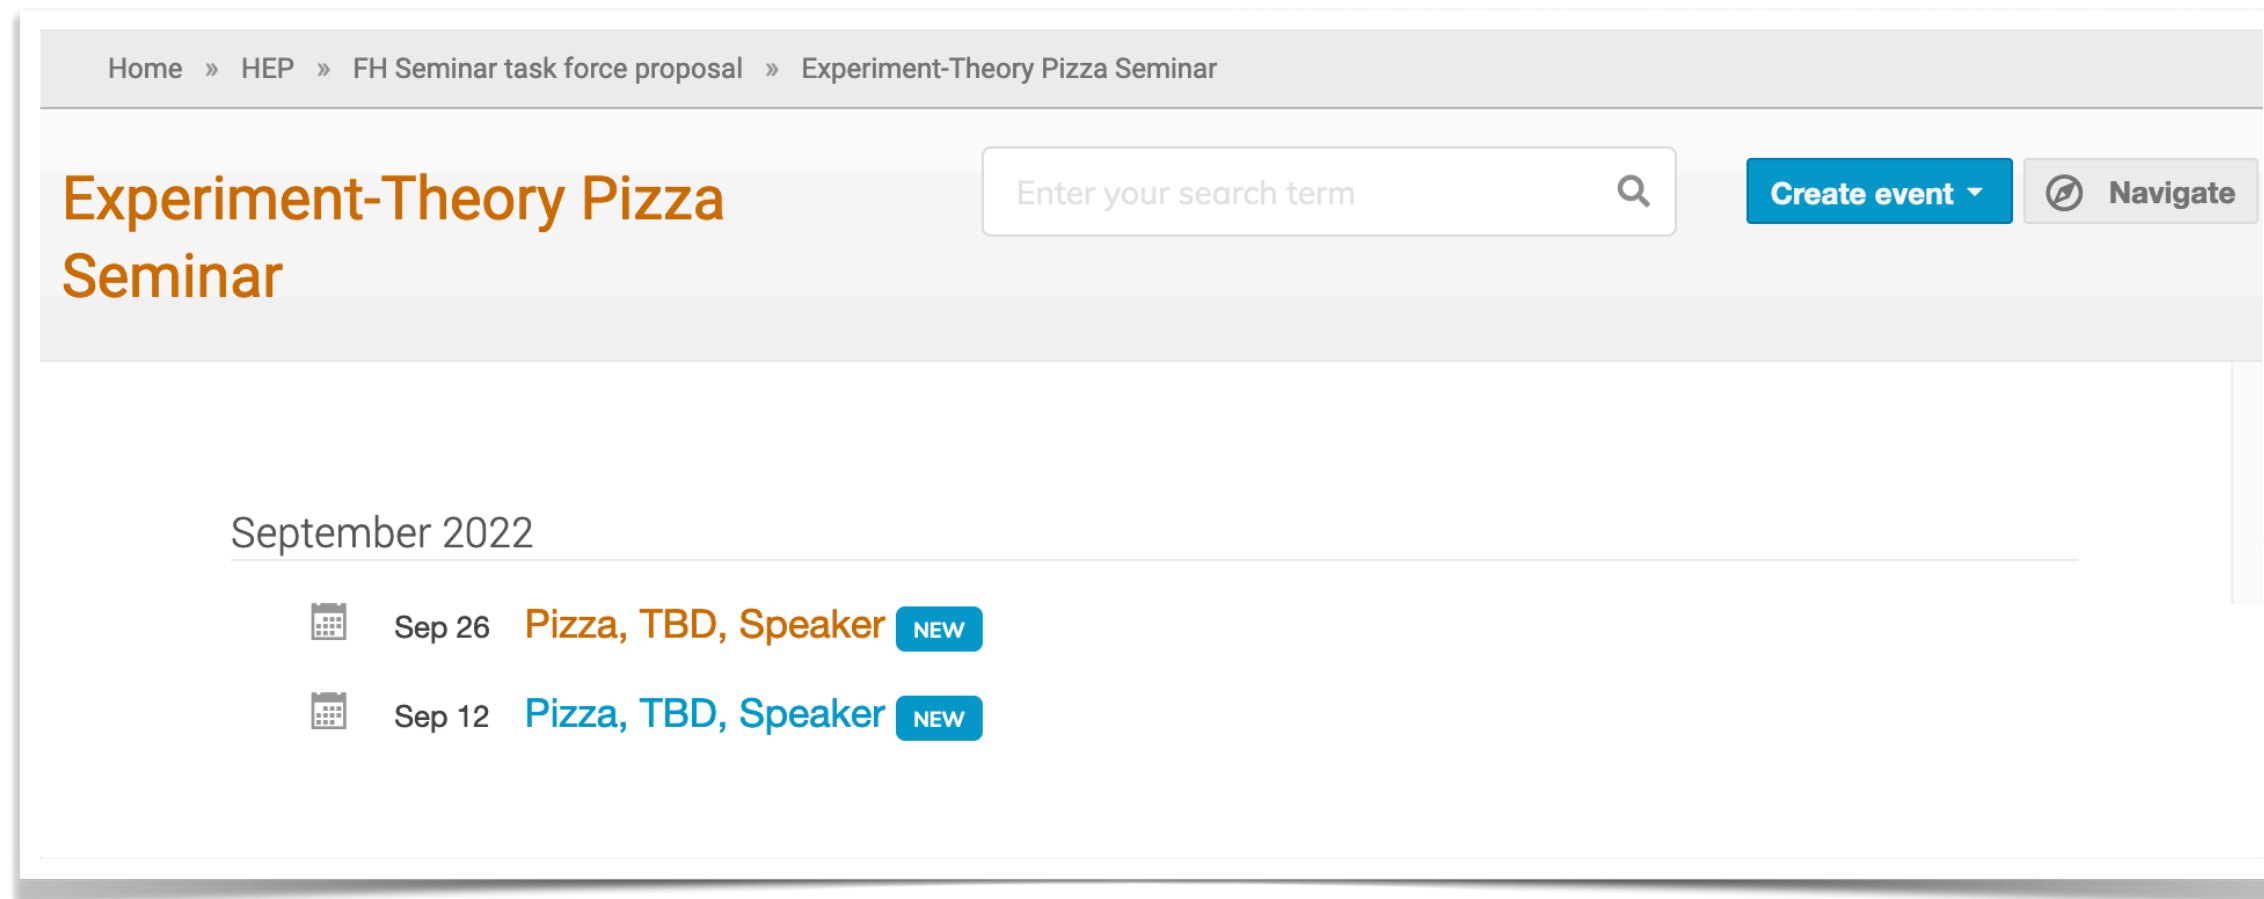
Home » HEP » FH Seminar task force proposal » Experiment-Theory Pizza Seminar

Experiment-Theory Pizza Seminar

Enter your search term

Create event

Navigate

September 2022

Sep 26 Pizza, TBD, Speaker NEW

Sep 12 Pizza, TBD, Speaker NEW